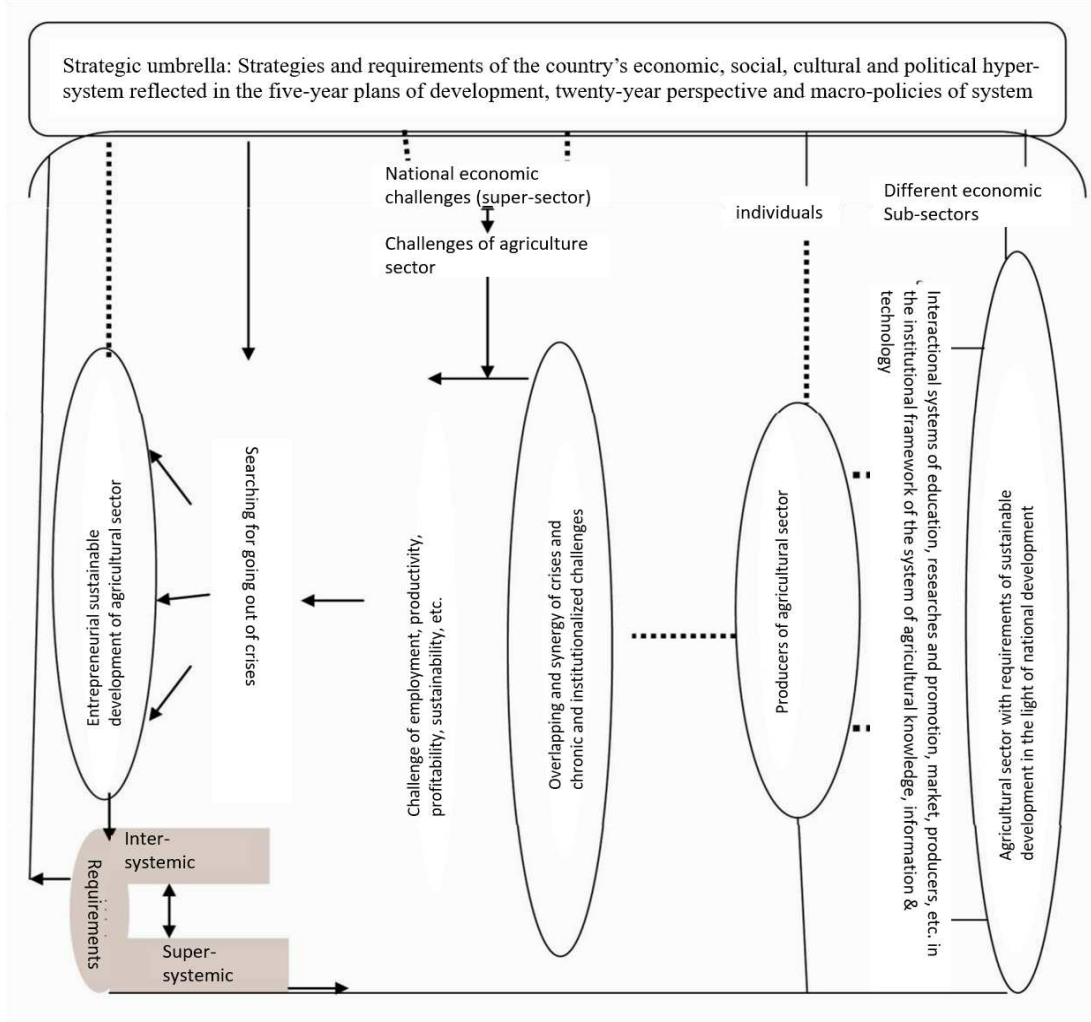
Strategic umbrella: Strategies and requirements of the country's economic, social, cultural and political hyper-system reflected in the five-year plans of development, twenty-year perspective and macro-policies of system

National economic challenges (super-sector)

Challenges of agriculture sector

individuals

Different economic Sub-sectors

Entrepreneurial sustainable development of agricultural sector

Searching for going out of crises

Challenge of employment, productivity, profitability, sustainability, etc.

Overlapping and synergy of crises and chronic and institutionalized challenges

Producers of agricultural sector

Interactional systems of education, researches and promotion, market, producers, etc. in the institutional framework of the system of agricultural knowledge, information & technology

Agricultural sector with requirements of sustainable development in the light of national development

Inter-systemic

Requirements

Super-systemic